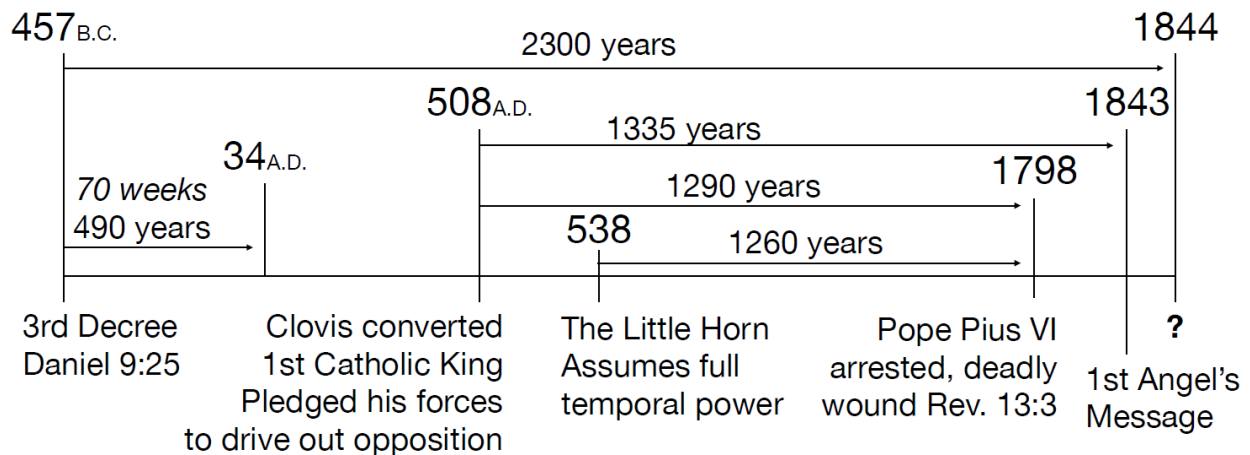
457 B.C.

2300 years

1844

508 A.D.

1843

1335 years

34 A.D.

70 weeks

490 years

1798

1290 years

538

1260 years

3rd Decree
Daniel 9:25

Clovis converted
1st Catholic King
Pledged his forces
to drive out opposition

The Little Horn
Assumes full
temporal power

Pope Pius VI
arrested, deadly
wound Rev. 13:3

1st Angel's
Message

?